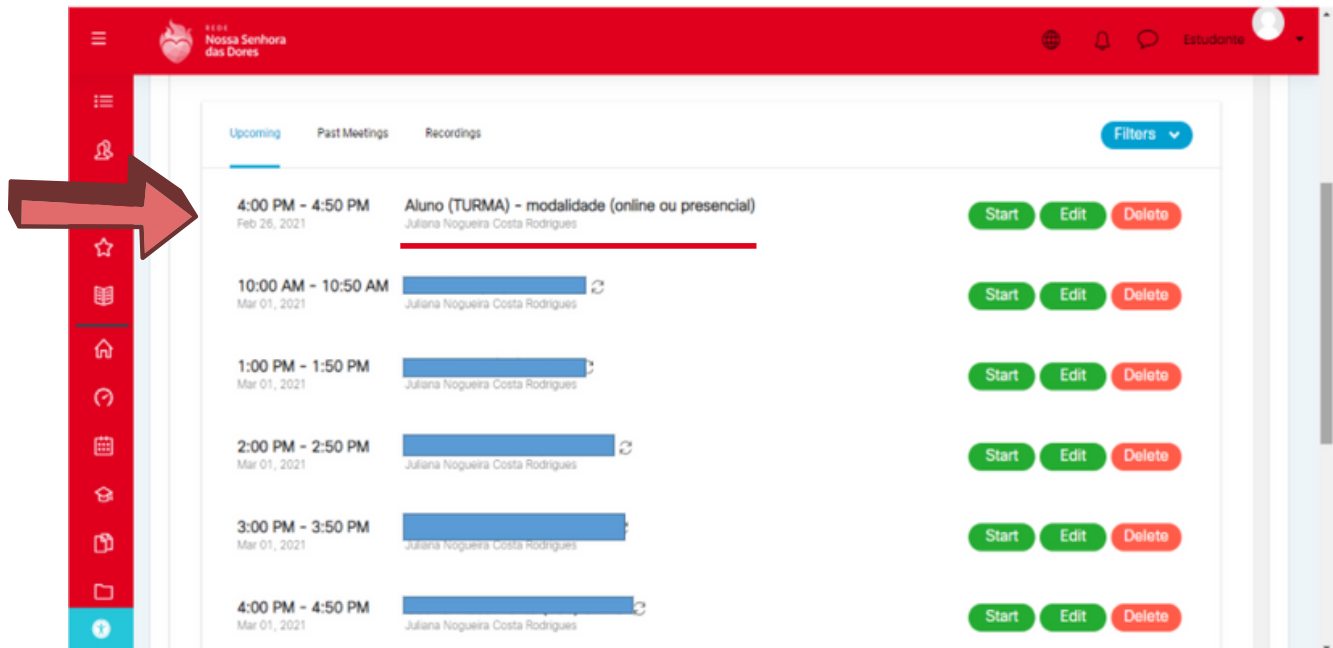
REDE
Nossa Senhora das Dores

Estudante

Upcoming
Past Meetings
Recordings

Filters

4:00 PM - 4:50 PM
Feb 26, 2021
Aluno (TURMA) - modalidade (online ou presencial)
Juliana Nogueira Costa Rodrigues
Start Edit Delete

10:00 AM - 10:50 AM
Mar 01, 2021
Juliana Nogueira Costa Rodrigues
Start Edit Delete

1:00 PM - 1:50 PM
Mar 01, 2021
Juliana Nogueira Costa Rodrigues
Start Edit Delete

2:00 PM - 2:50 PM
Mar 01, 2021
Juliana Nogueira Costa Rodrigues
Start Edit Delete

3:00 PM - 3:50 PM
Mar 01, 2021
Juliana Nogueira Costa Rodrigues
Start Edit Delete

4:00 PM - 4:50 PM
Mar 01, 2021
Juliana Nogueira Costa Rodrigues
Start Edit Delete